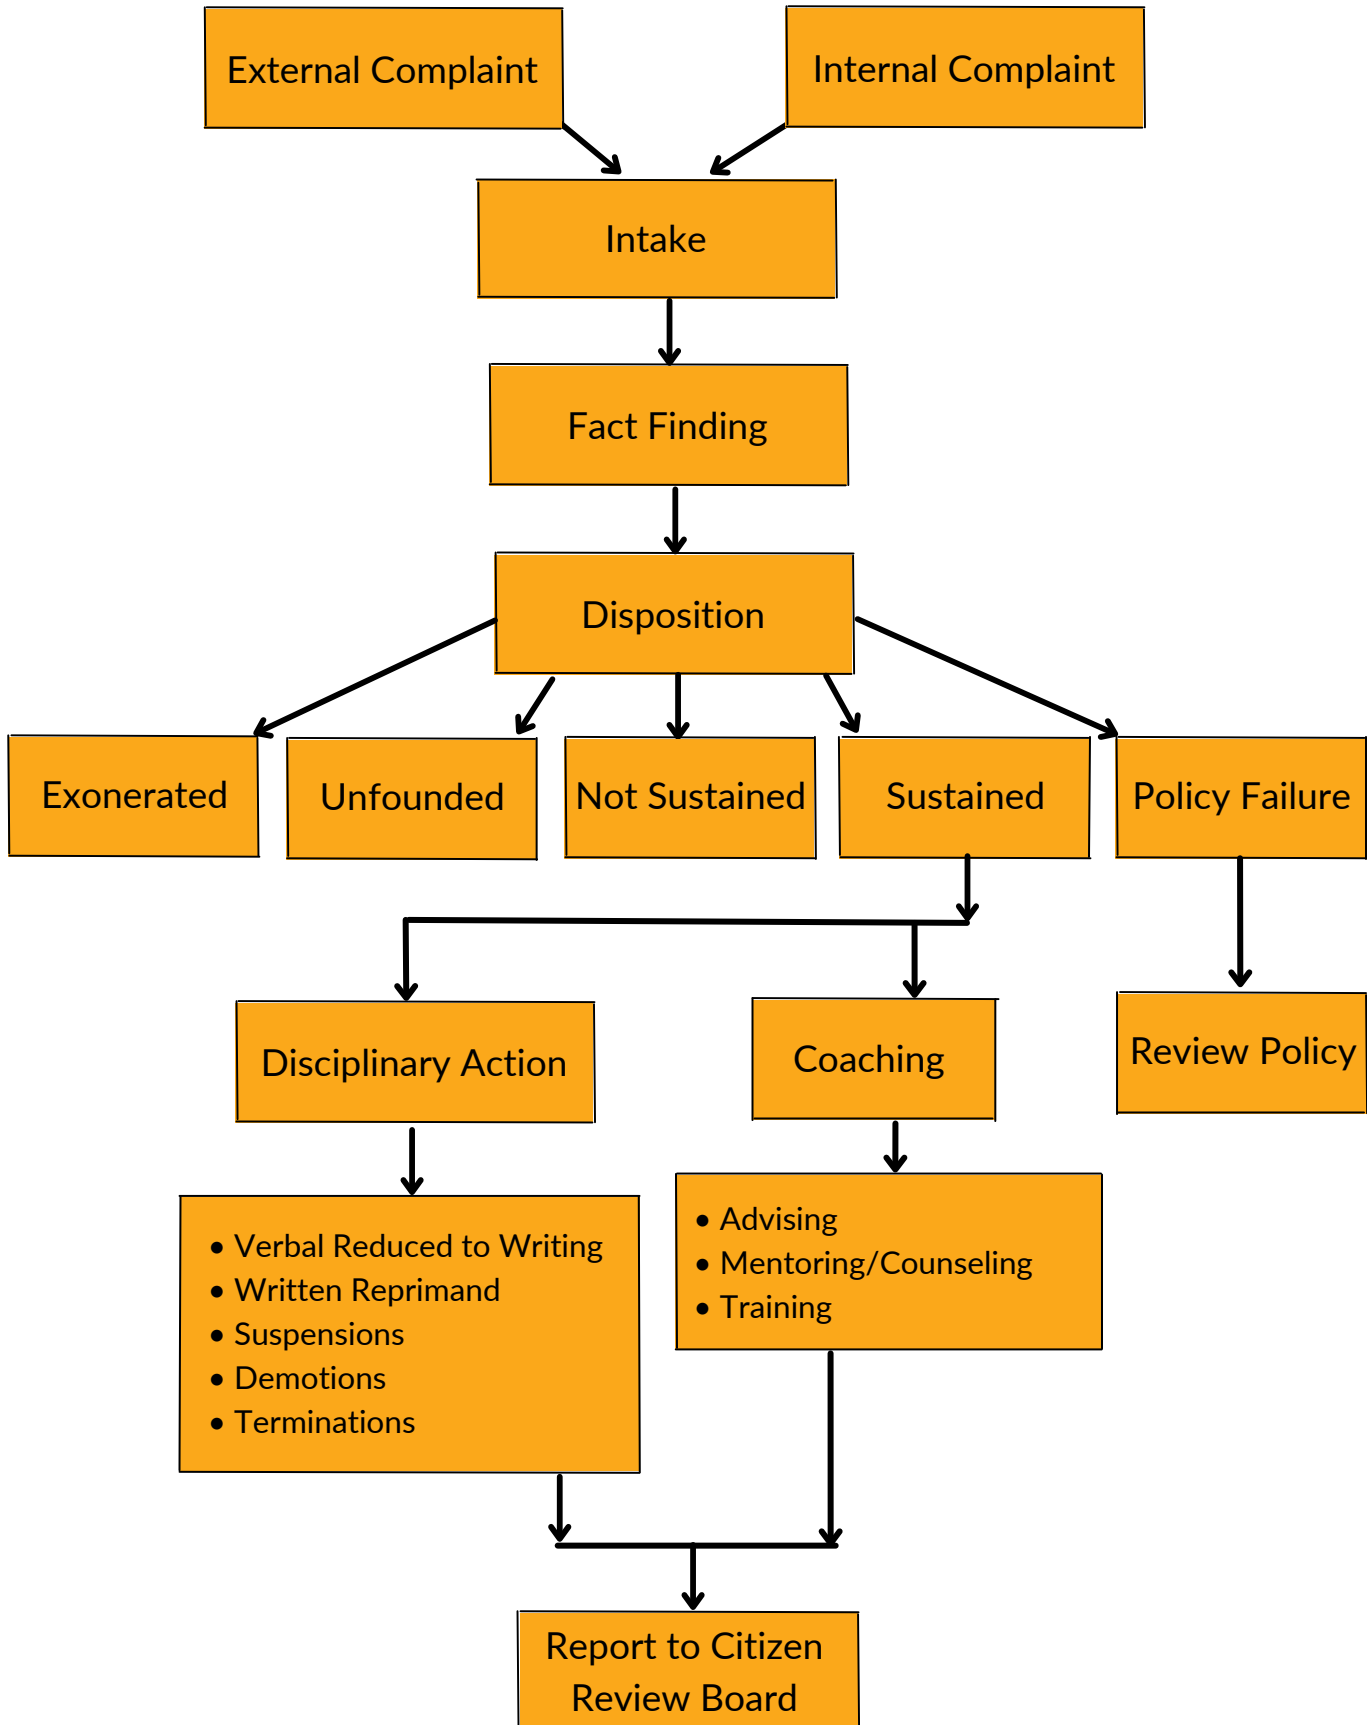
External Complaint

Internal Complaint

Intake

Fact Finding

Disposition

Exonerated

Unfounded

Not Sustained

Sustained

Policy Failure

Disciplinary Action

Coaching

Review Policy

- Verbal Reduced to Writing
- Written Reprimand
- Suspensions
- Demotions
- Terminations

- Advising
- Mentoring/Counseling
- Training

Report to Citizen Review Board